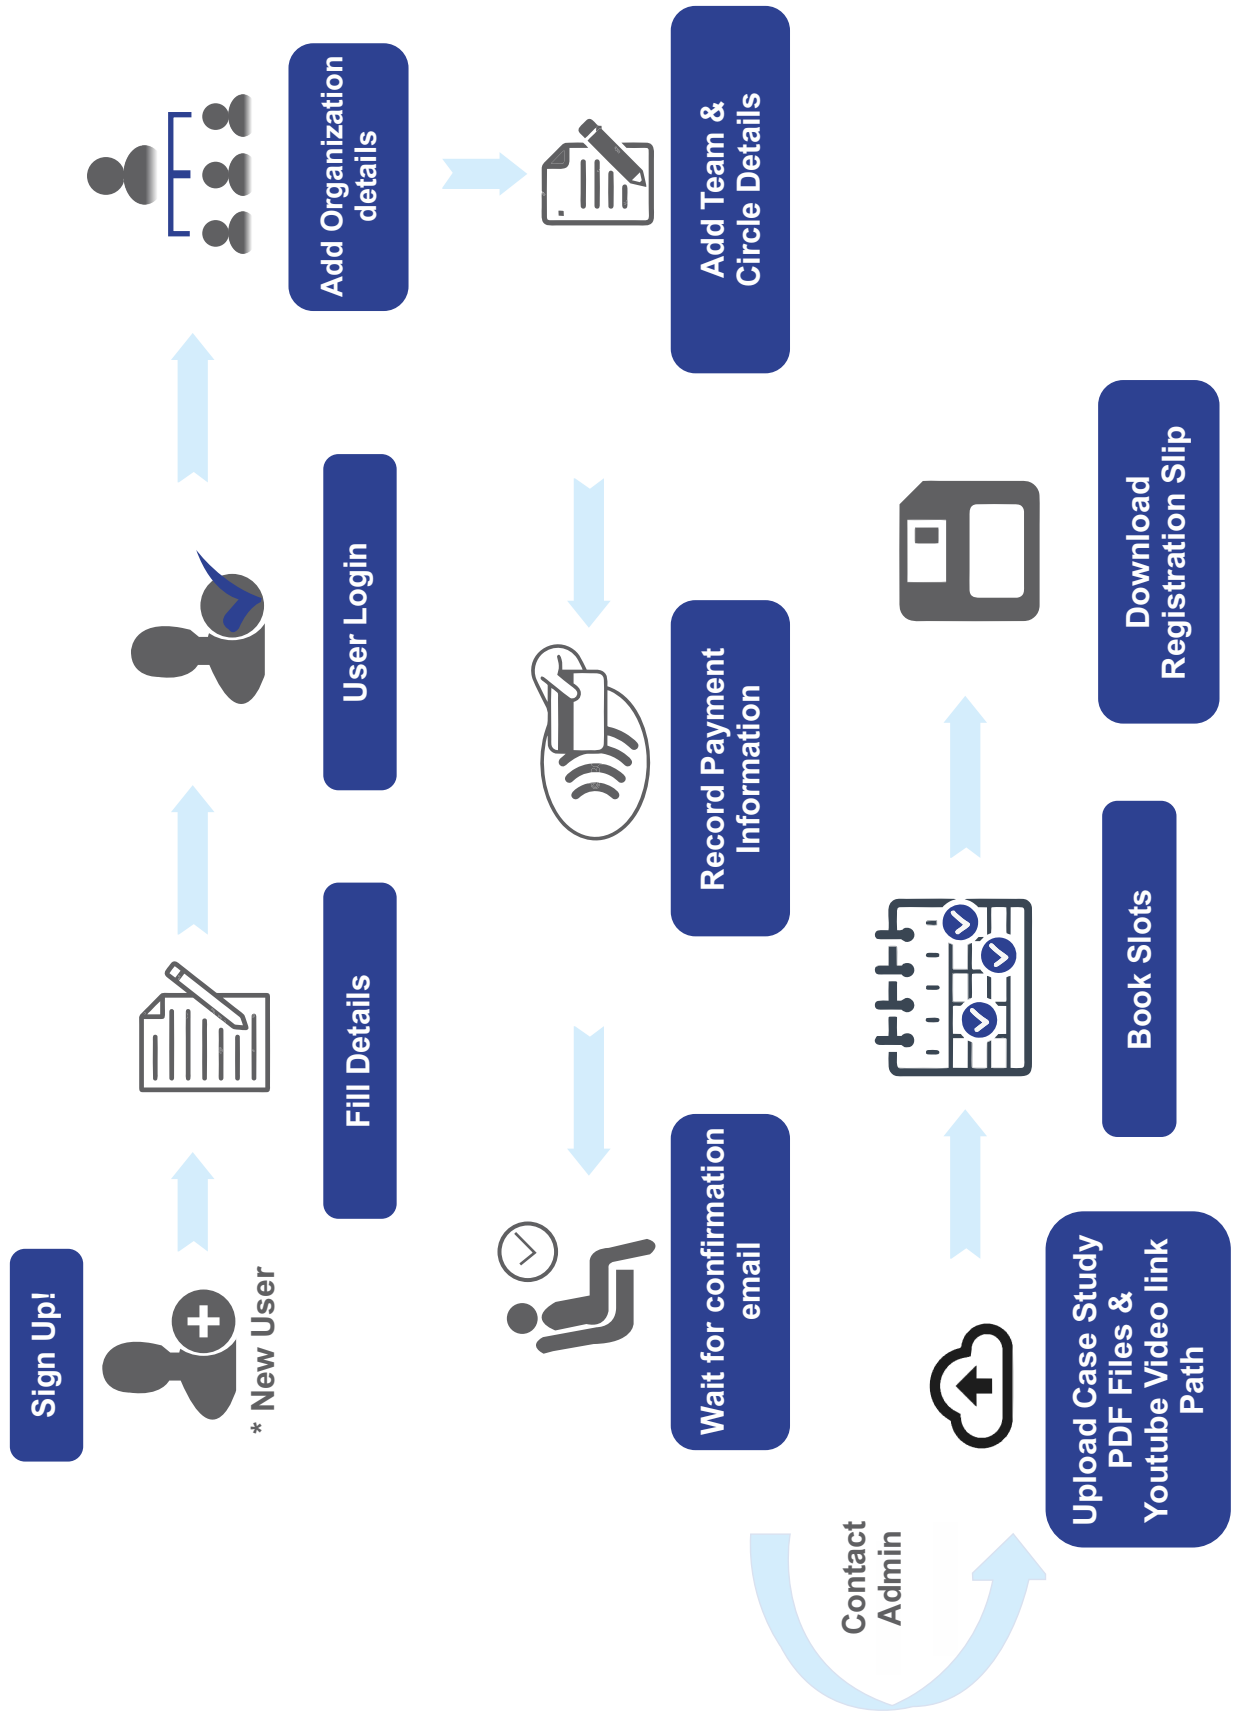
Sign Up!

* New User

Fill Details

User Login

Add Organization details

Add Team & Circle Details

Record Payment Information

Wait for confirmation email

Contact Admin

Upload Case Study PDF Files & Youtube Video link Path

Book Slots

Download Registration Slip